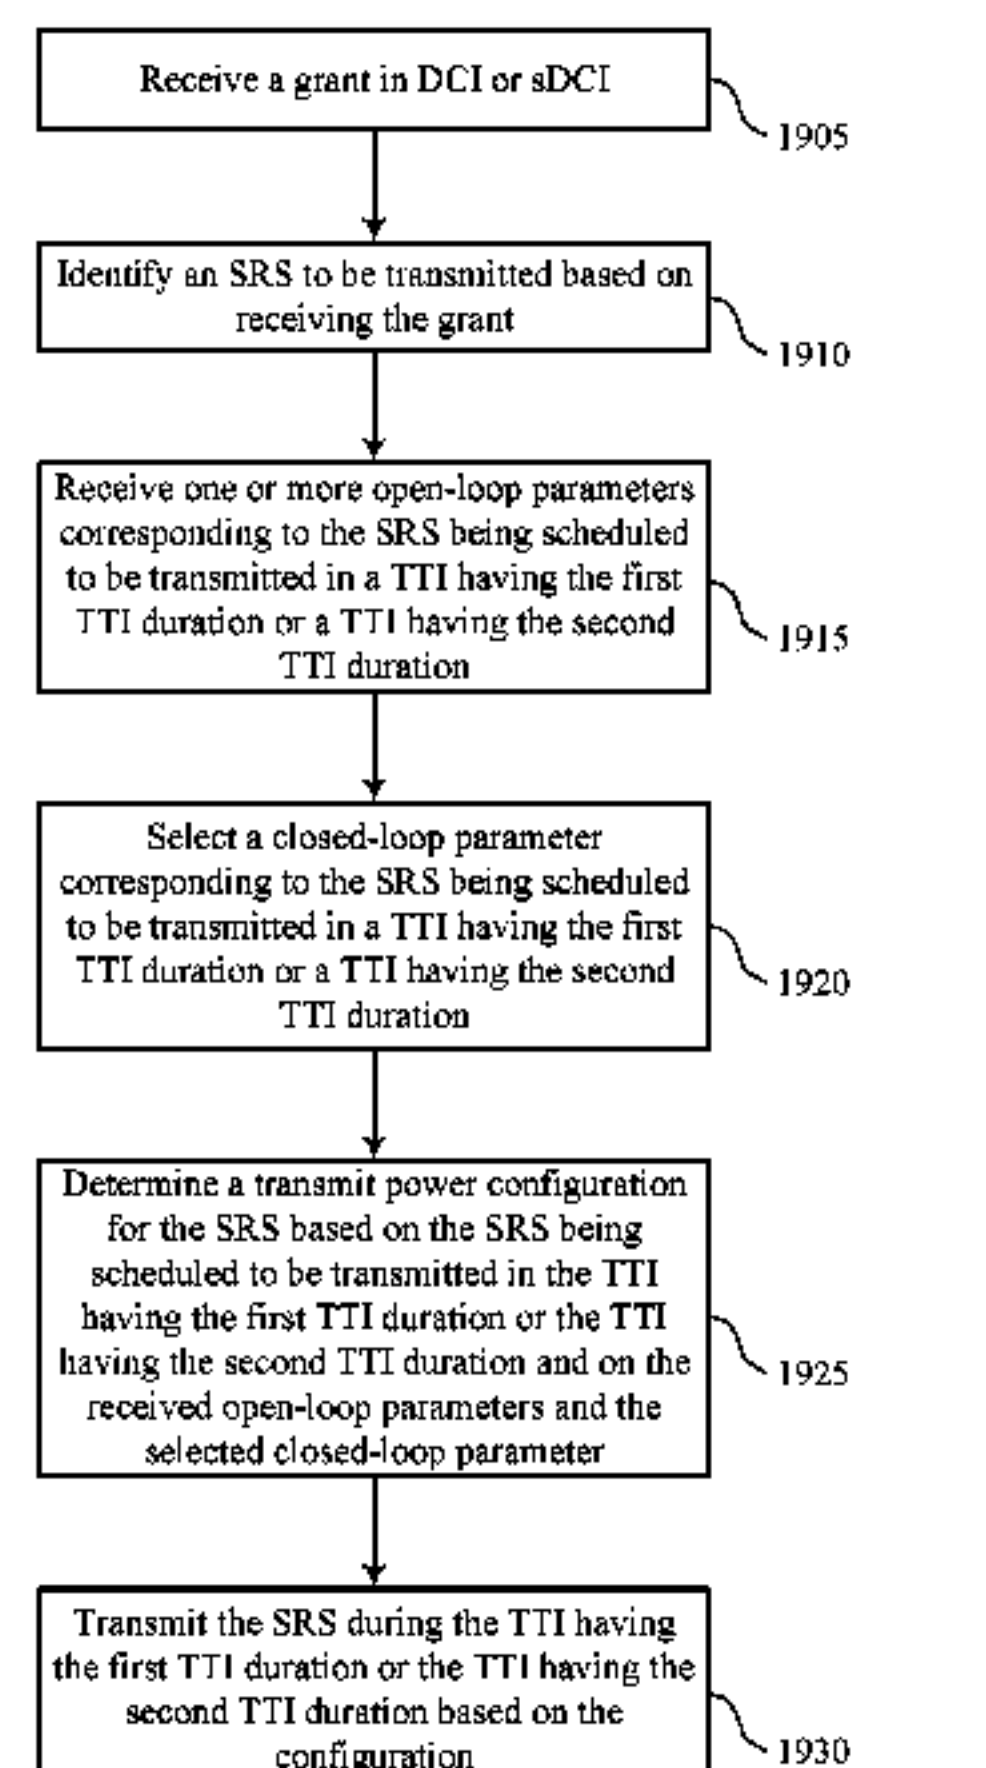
Receive a grant in DCI or sDCI

1905

Identify an SRS to be transmitted based on receiving the grant

1910

Receive one or more open-loop parameters corresponding to the SRS being scheduled to be transmitted in a TTI having the first TTI duration or a TTI having the second TTI duration

1915

Select a closed-loop parameter corresponding to the SRS being scheduled to be transmitted in a TTI having the first TTI duration or a TTI having the second TTI duration

1920

Determine a transmit power configuration for the SRS based on the SRS being scheduled to be transmitted in the TTI having the first TTI duration or the TTI having the second TTI duration and on the received open-loop parameters and the selected closed-loop parameter

1925

Transmit the SRS during the TTI having the first TTI duration or the TTI having the second TTI duration based on the configuration

1930